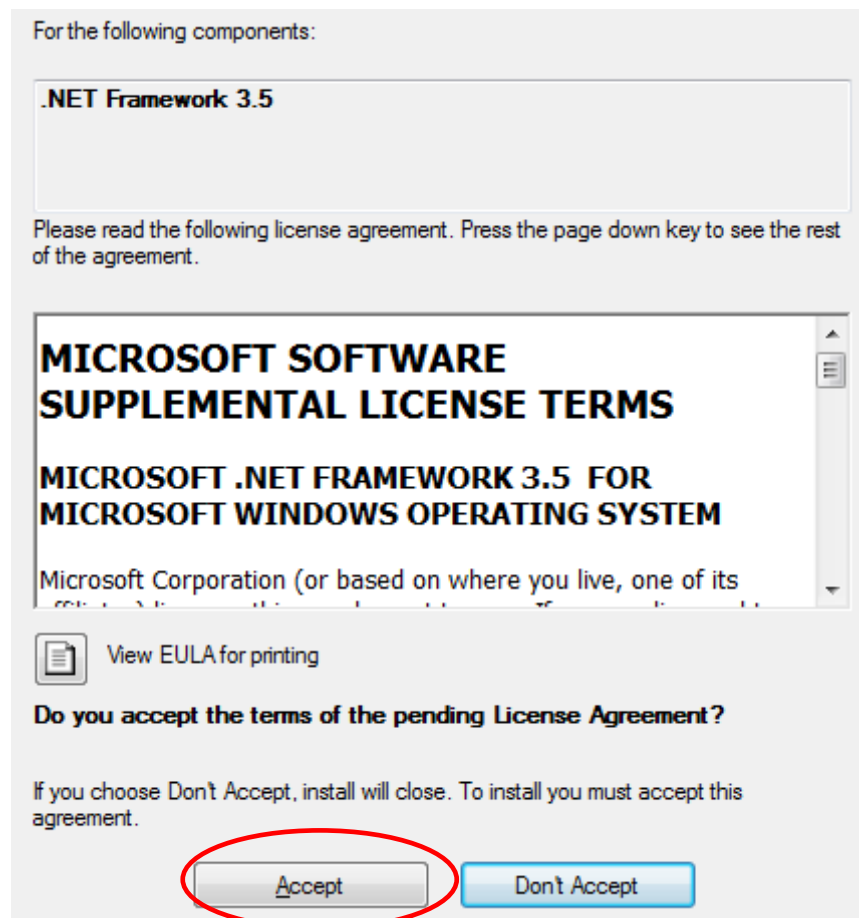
For the following components:

.NET Framework 3.5

Please read the following license agreement. Press the page down key to see the rest of the agreement.

MICROSOFT SOFTWARE SUPPLEMENTAL LICENSE TERMS

MICROSOFT .NET FRAMEWORK 3.5 FOR MICROSOFT WINDOWS OPERATING SYSTEM

Microsoft Corporation (or based on where you live, one of its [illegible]

View EULA for printing

Do you accept the terms of the pending License Agreement?

If you choose Don't Accept, install will close. To install you must accept this agreement.

Accept

Don't Accept